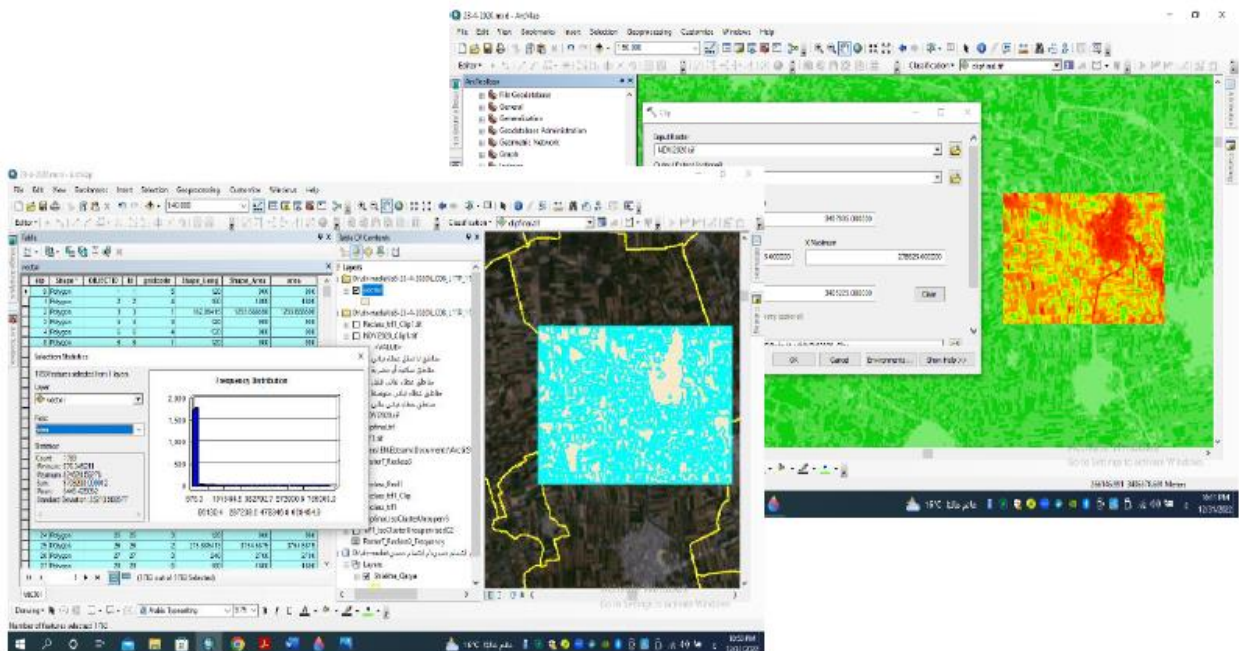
23-4-2000.mxd - ArcMap

File Edit View Bookmarks Insert Selection Geoprocessing Customize Windows Help

1:50,000

Editor

Classification

ArcToolbox

File Geodatabase

General

Generalization

Geodatabase Administration

Geometric Network

Graph

Clip

Input Raster

NDVI2000.tif

Output Extent (optional)

X Maximum

3417500.000000

Clear

OK Cancel Environments... Show Help >>

Go to Settings to activate Windows.

Untitled - ArcMap

File Edit View Bookmarks Insert Selection Geoprocessing Customize Windows Help

1:40,000

Editor

Classification

Table

vector

| FID | Shape * | OBJECTID | Id | gridcode | Shape_Leng | Shape_Area | area |
|---|---|---|---|---|---|---|---|
| 0 | Polygon | 1 | 1 | 2 | 120 | 900 | 900 |
| 1 | Polygon | 2 | 2 | 2 | 120 | 900 | 900 |
| 2 | Polygon | 3 | 3 | 1 | 162.95415 | 1251.566086 | 1251.566086 |
| 3 | Polygon | 4 | 4 | 2 | 120 | 900 | 900 |
| 4 | Polygon | 5 | 5 | 2 | 120 | 900 | 900 |
| 5 | Polygon | 6 | 6 | 1 | 120 | 900 | 900 |

Selection Statistics

1793 features selected from 1 layers

Layer

vector

Field

area

Statistics

Count: 1793
Minimum: 570.345281
Maximum: 1048915.892275
Sum: 10799201.009912
Mean: 6012.520078
Standard Deviation: 30278.038677

Frequency Distribution

2,000
1,500
1,000
500

570.3 131944.8 262707.7 393938.9 525012.4

24 Polygon
25 Polygon
26 Polygon
27 Polygon

(1793 out of 1793 Selected)

vector

Table Of Contents

Layers

vector

<VALUE>

NDVI2000.tif

Reclass_tif1

Layers

Drawing Arial

Number of features selected: 1793

Go to Settings to activate Windows.

18°C